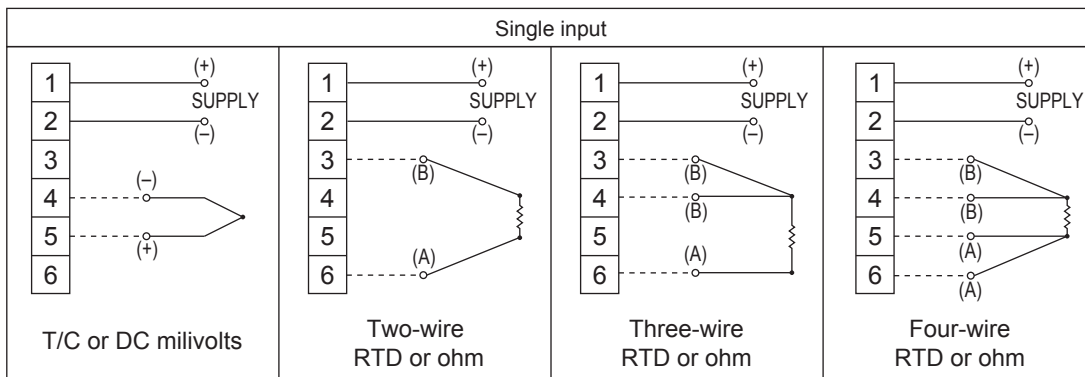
Single input

1
2
3
4
5
6
(+)
SUPPLY
(–)
(–)
(+)
T/C or DC milivolts

1
2
3
4
5
6
(+)
SUPPLY
(–)
(B)
(A)
Two-wire RTD or ohm

1
2
3
4
5
6
(+)
SUPPLY
(–)
(B)
(B)
(A)
Three-wire RTD or ohm

1
2
3
4
5
6
(+)
SUPPLY
(–)
(B)
(B)
(A)
(A)
Four-wire RTD or ohm